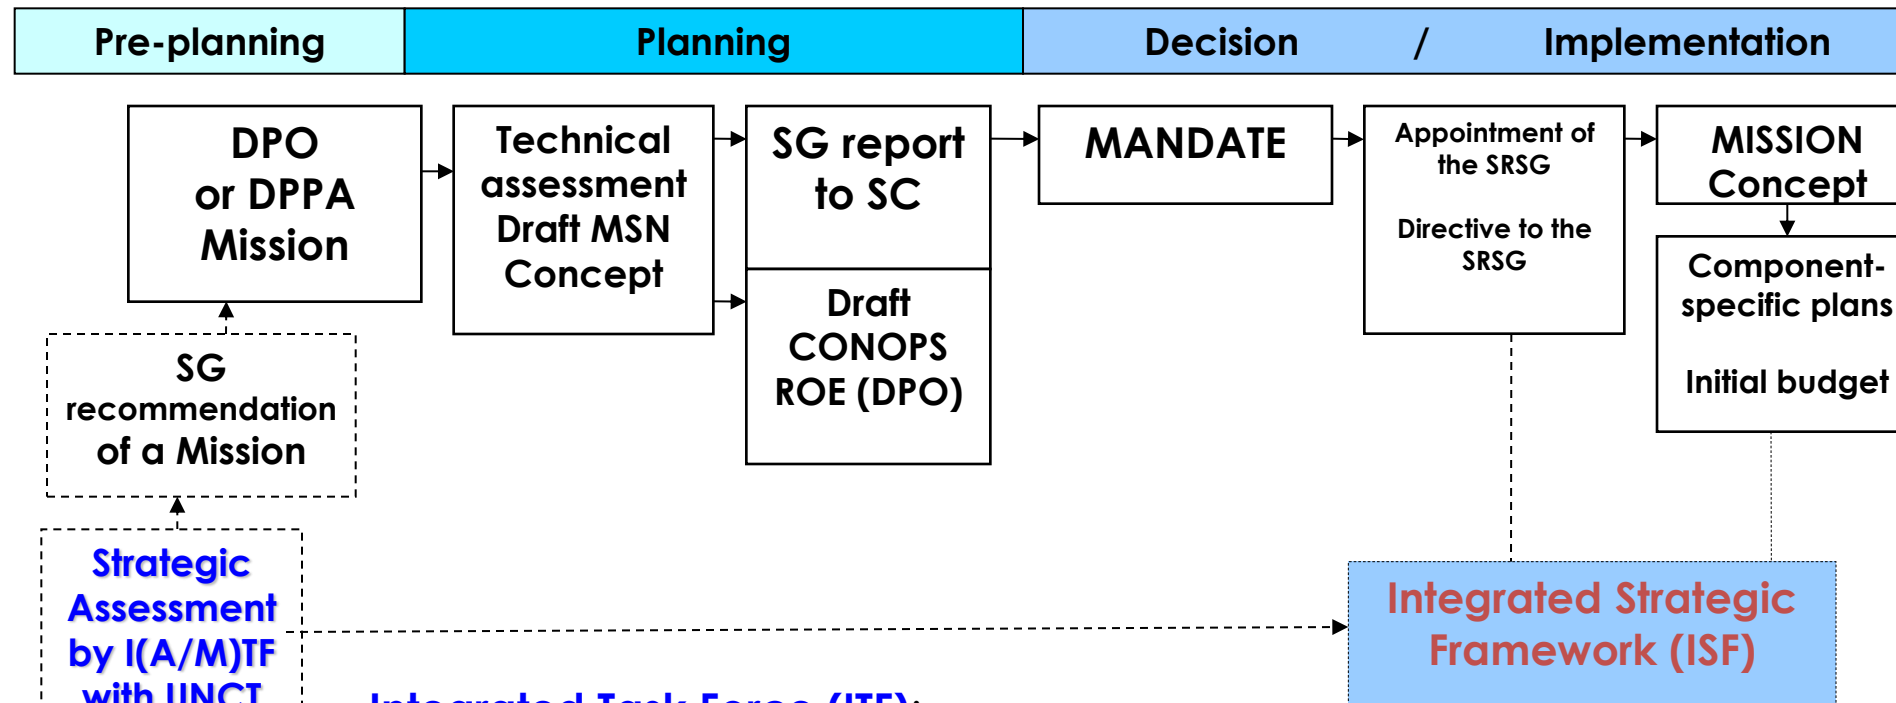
Pre-planning | Planning | Decision / Implementation

DPO or DPPA Mission

Technical assessment Draft MSN Concept

SG report to SC

Draft CONOPS ROE (DPO)

MANDATE

Appointment of the SRSG

Directive to the SRSG

MISSION Concept

Component-specific plans

Initial budget

SG recommendation of a Mission

Strategic Assessment by I(A/M)TF with UNCT

Integrated Task Force (ITF):

Integrated Strategic Framework (ISF)